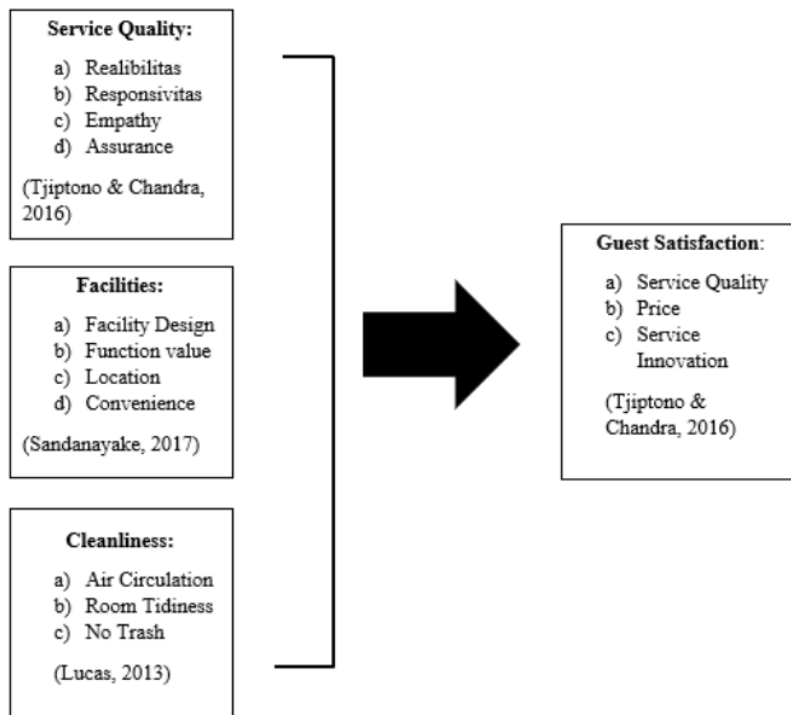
**Service Quality:**

a) Realibilitas
b) Responsivitas
c) Empathy
d) Assurance

(Tjiptono & Chandra, 2016)

**Facilities:**

a) Facility Design
b) Function value
c) Location
d) Convenience

(Sandanayake, 2017)

**Cleanliness:**

a) Air Circulation
b) Room Tidiness
c) No Trash

(Lucas, 2013)

**Guest Satisfaction**:

a) Service Quality
b) Price
c) Service Innovation

(Tjiptono & Chandra, 2016)